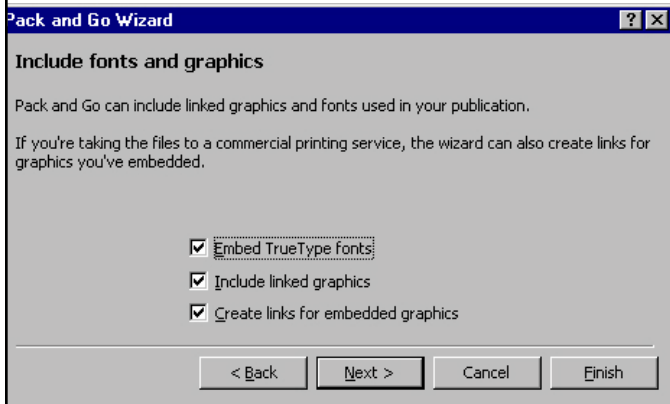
Pack and Go Wizard

?

Include fonts and graphics

Pack and Go can include linked graphics and fonts used in your publication.

If you're taking the files to a commercial printing service, the wizard can also create links for graphics you've embedded.

☑ Embed TrueType fonts

☑ Include linked graphics

☑ Create links for embedded graphics

< Back | Next > | Cancel | Finish